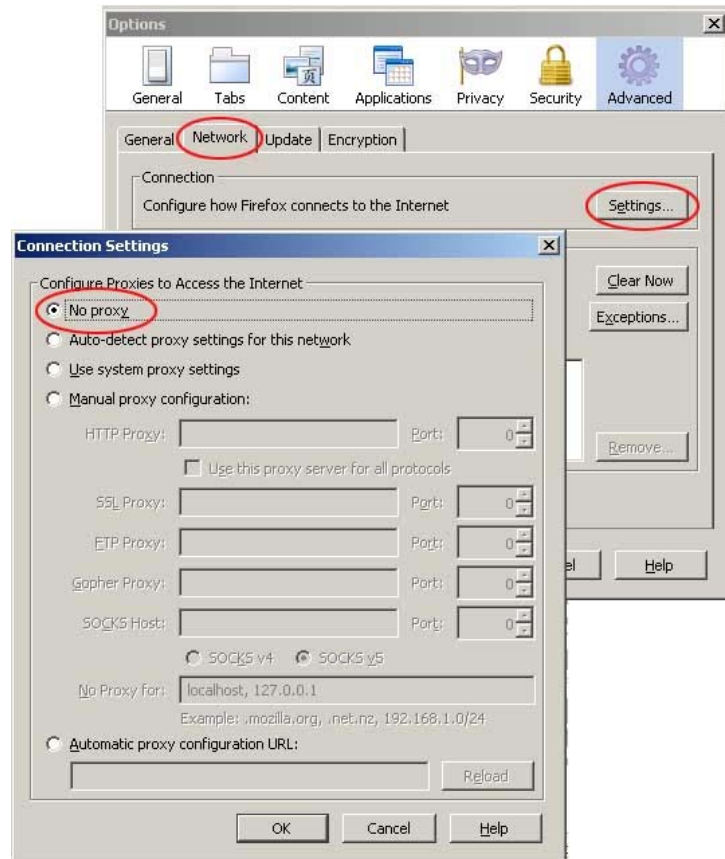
Options

General Tabs Content Applications Privacy Security Advanced

General Network Update Encryption

Connection

Configure how Firefox connects to the Internet

Settings...

Clear Now

Exceptions...

Remove...

el

Help

Connection Settings

Configure Proxies to Access the Internet

No proxy

Auto-detect proxy settings for this network

Use system proxy settings

Manual proxy configuration:

HTTP Proxy: Port: 0

Use this proxy server for all protocols

SSL Proxy: Port: 0

FTP Proxy: Port: 0

Gopher Proxy: Port: 0

SOCKS Host: Port: 0

SOCKS v4 SOCKS v5

No Proxy for: localhost, 127.0.0.1

Example: .mozilla.org, .net.nz, 192.168.1.0/24

Automatic proxy configuration URL:

Reload

OK Cancel Help